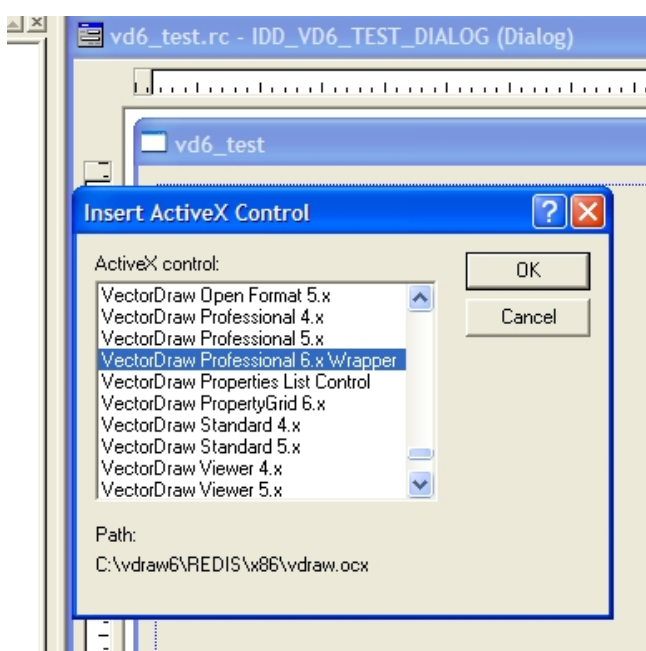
vd6_test.rc - IDD_VD6_TEST_DIALOG (Dialog)

vd6_test

Insert ActiveX Control

ActiveX control:

VectorDraw Open Format 5.x
VectorDraw Professional 4.x
VectorDraw Professional 5.x
VectorDraw Professional 6.x Wrapper
VectorDraw Properties List Control
VectorDraw PropertyGrid 6.x
VectorDraw Standard 4.x
VectorDraw Standard 5.x
VectorDraw Viewer 4.x
VectorDraw Viewer 5.x

OK

Cancel

Path:

C:\vdraw6\REDIS\x86\vdraw.ocx